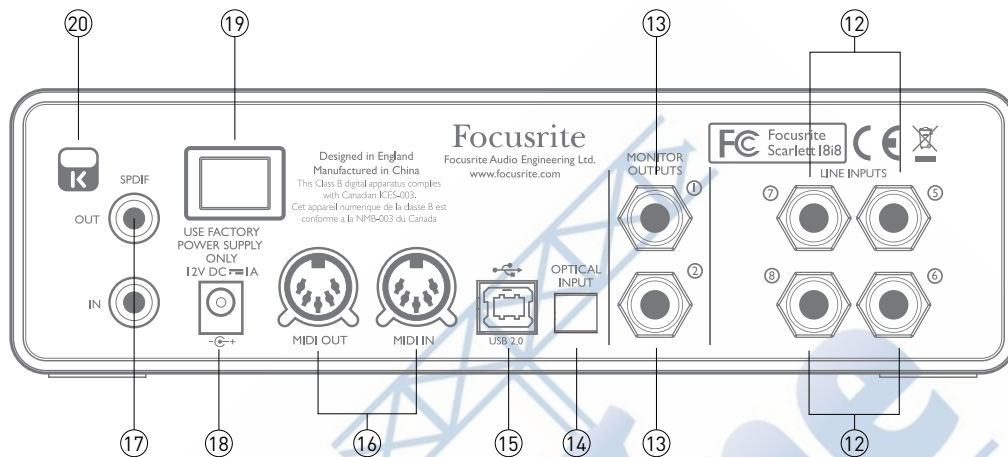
20
19
13
12

K
SPDIF
OUT
IN

USE FACTORY POWER SUPPLY ONLY
12V DC ⎓ 1A

Designed in England
Manufactured in China
This Class B digital apparatus complies with Canadian ICES-003.
Cet appareil numerique de la classe B est conforme a la NMB-003 du Canada

Focusrite
Focusrite Audio Engineering Ltd.
www.focusrite.com

MIDI OUT
MIDI IN
USB 2.0
OPTICAL INPUT

MONITOR OUTPUTS
1
2

FC Focusrite Scarlett 18i8
CE

LINE INPUTS
7
5
8
6

17
18
16
15
14
13
12